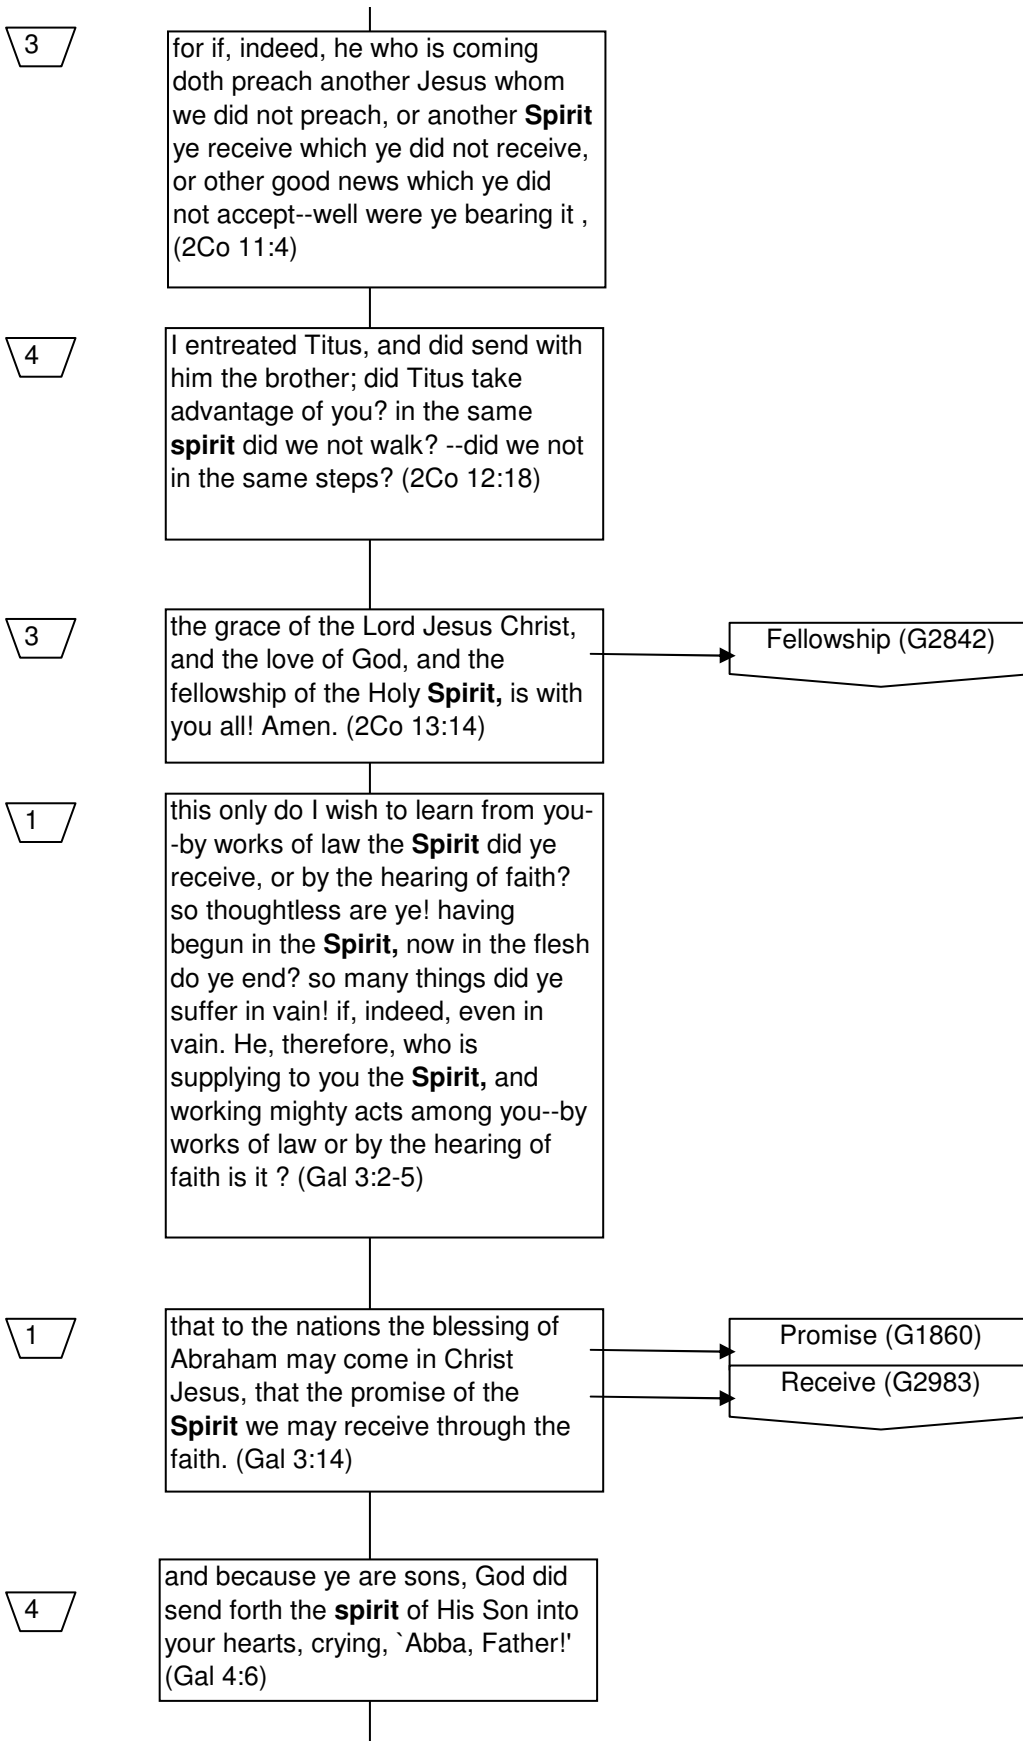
3

for if, indeed, he who is coming doth preach another Jesus whom we did not preach, or another **Spirit** ye receive which ye did not receive, or other good news which ye did not accept--well were ye bearing it , (2Co 11:4)

4

I entreated Titus, and did send with him the brother; did Titus take advantage of you? in the same **spirit** did we not walk? --did we not in the same steps? (2Co 12:18)

3

the grace of the Lord Jesus Christ, and the love of God, and the fellowship of the Holy **Spirit,** is with you all! Amen. (2Co 13:14)

Fellowship (G2842)

1

this only do I wish to learn from you--by works of law the **Spirit** did ye receive, or by the hearing of faith? so thoughtless are ye! having begun in the **Spirit,** now in the flesh do ye end? so many things did ye suffer in vain! if, indeed, even in vain. He, therefore, who is supplying to you the **Spirit,** and working mighty acts among you--by works of law or by the hearing of faith is it ? (Gal 3:2-5)

1

that to the nations the blessing of Abraham may come in Christ Jesus, that the promise of the **Spirit** we may receive through the faith. (Gal 3:14)

Promise (G1860)

Receive (G2983)

4

and because ye are sons, God did send forth the **spirit** of His Son into your hearts, crying, `Abba, Father!' (Gal 4:6)